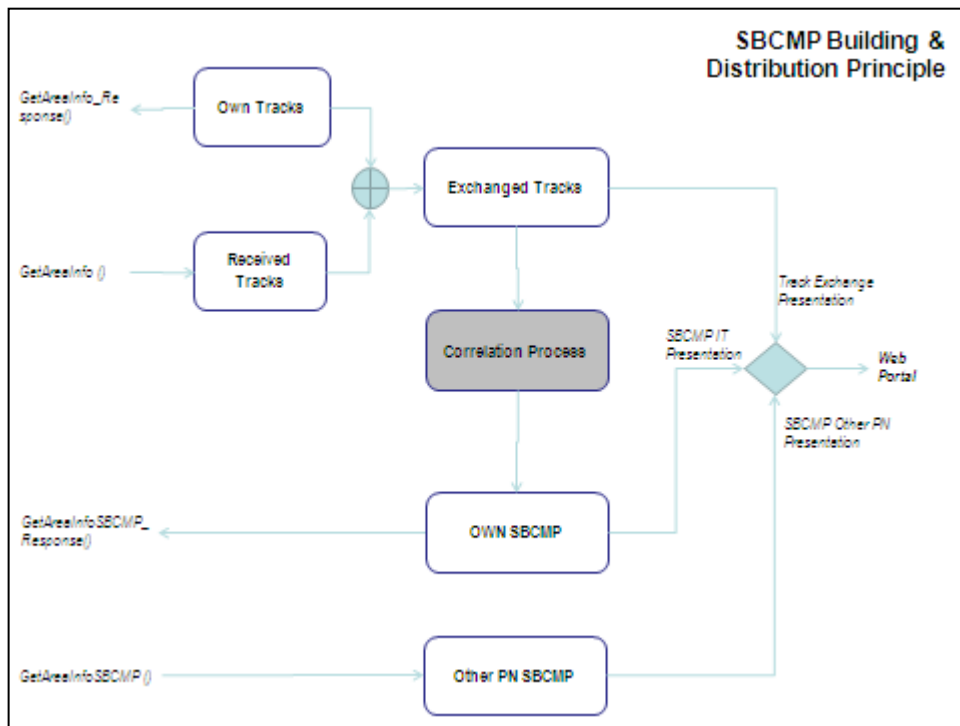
SBCMP Building & Distribution Principle

GetAreaInfo_Response()

Own Tracks

Exchanged Tracks

GetAreaInfo ()

Received Tracks

Track Exchange Presentation

Correlation Process

SBCMP IT Presentation

Web Portal

SBCMP Other PN Presentation

GetAreaInfoSBCMP_Response()

OWN SBCMP

GetAreaInfoSBCMP ()

Other PN SBCMP